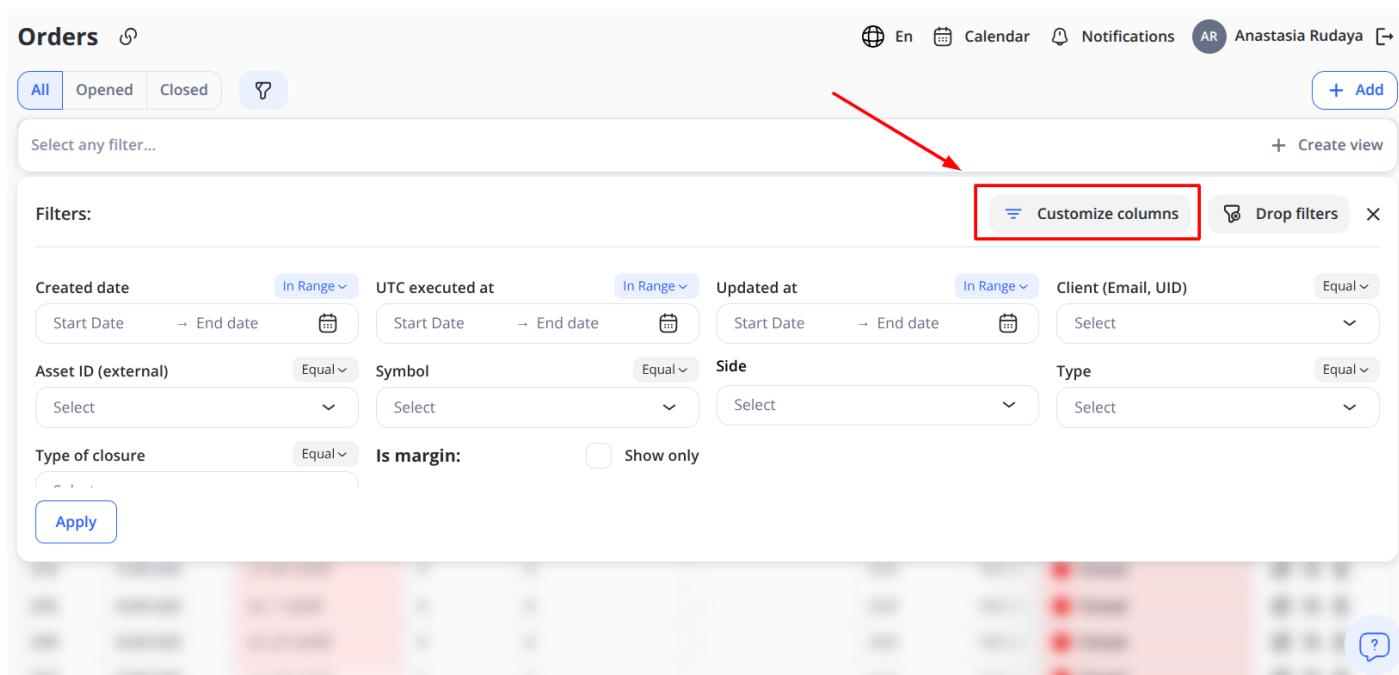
Orders

En Calendar Notifications AR Anastasia Rudaya

All Opened Closed

+ Add

Select any filter...

+ Create view

Filters:

Customize columns

Drop filters

Created date In Range
Start Date → End date

UTC executed at In Range
Start Date → End date

Updated at In Range
Start Date → End date

Client (Email, UID) Equal
Select

Asset ID (external) Equal
Select

Symbol Equal
Select

Side
Select

Type Equal
Select

Type of closure Equal
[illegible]

Is margin: Show only

Apply